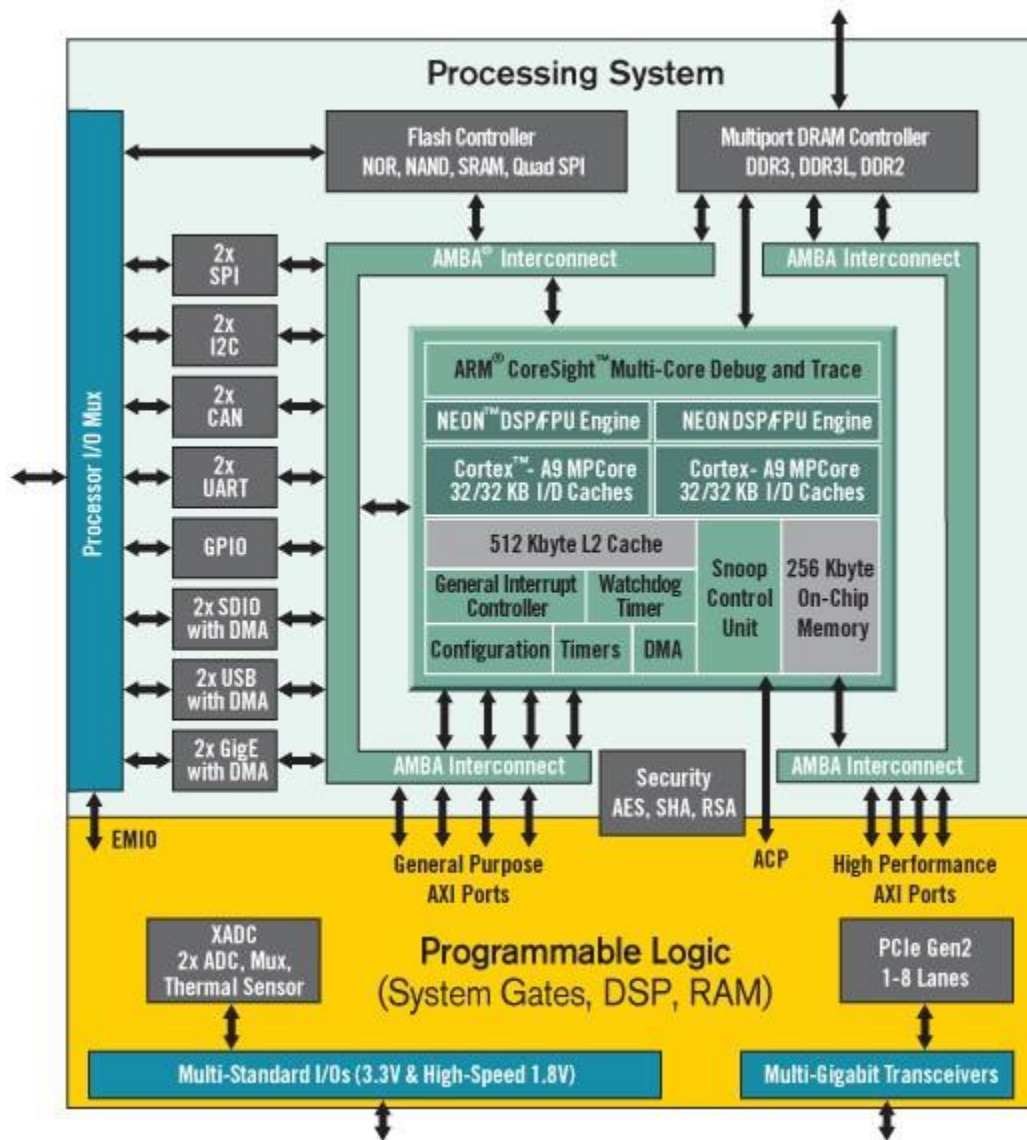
Processing System

Flash Controller
NOR, NAND, SRAM, Quad SPI

Multiport DRAM Controller
DDR3, DDR3L, DDR2

Processor I/O Mux

2x SPI

2x I2C

2x CAN

2x UART

GPIO

2x SDIO with DMA

2x USB with DMA

2x GigE with DMA

AMBA® Interconnect

AMBA Interconnect

ARM® CoreSight™ Multi-Core Debug and Trace

NEON™ DSP/FPU Engine

NEON DSP/FPU Engine

Cortex™- A9 MPCore
32/32 KB I/D Caches

Cortex- A9 MPCore
32/32 KB I/D Caches

512 Kbyte L2 Cache

General Interrupt Controller

Watchdog Timer

Configuration

Timers

DMA

Snoop Control Unit

256 Kbyte On-Chip Memory

AMBA Interconnect

Security
AES, SHA, RSA

AMBA Interconnect

EMIO

General Purpose
AXI Ports

ACP

High Performance
AXI Ports

XADC
2x ADC, Mux, Thermal Sensor

Programmable Logic
(System Gates, DSP, RAM)

PCIe Gen2
1-8 Lanes

Multi-Standard I/Os (3.3V & High-Speed 1.8V)

Multi-Gigabit Transceivers